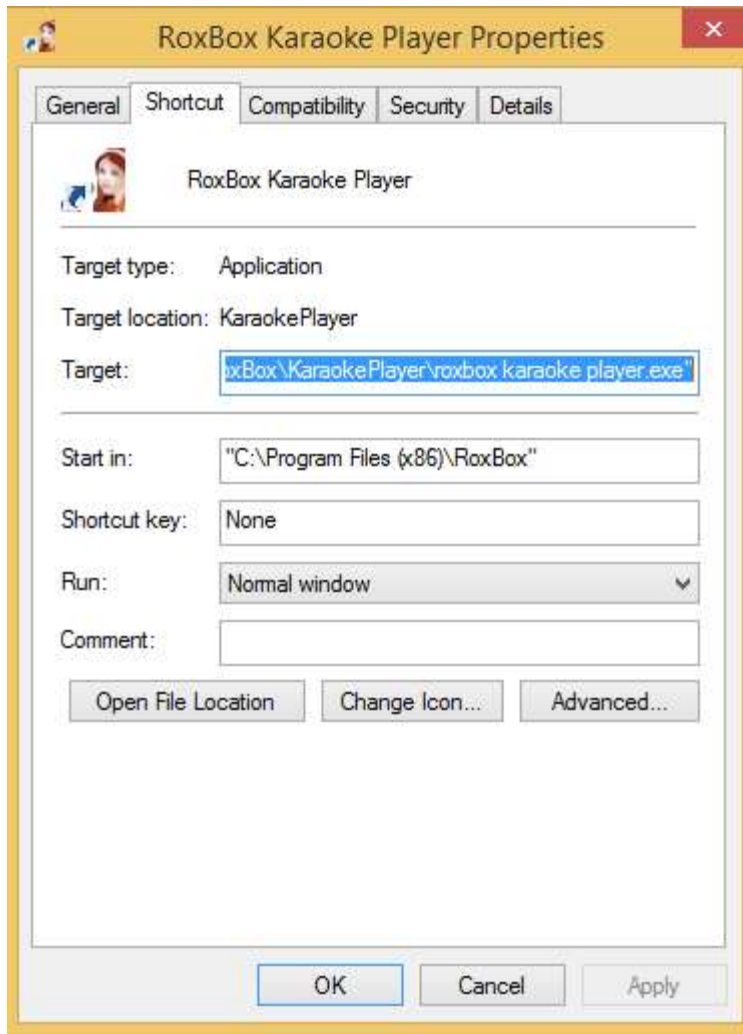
RoxBox Karaoke Player Properties

×

General Shortcut Compatibility Security Details

RoxBox Karaoke Player

Target type: Application

Target location: KaraokePlayer

Target: oxBox\KaraokePlayer\roxbox karaoke player.exe"

Start in: "C:\Program Files (x86)\RoxBox"

Shortcut key: None

Run: Normal window

Comment:

Open File Location Change Icon... Advanced...

OK Cancel Apply